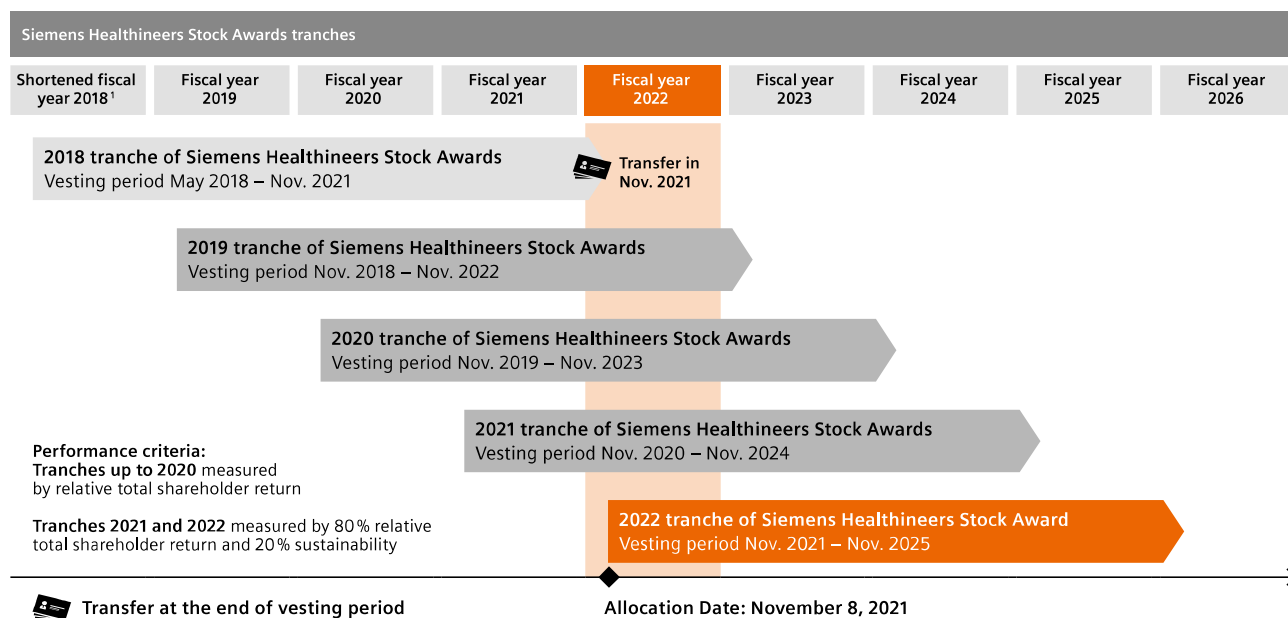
Siemens Healthineers Stock Awards tranches

Shortened fiscal year 2018$^{1}$

Fiscal year 2019

Fiscal year 2020

Fiscal year 2021

Fiscal year 2022

Fiscal year 2023

Fiscal year 2024

Fiscal year 2025

Fiscal year 2026

2018 tranche of Siemens Healthineers Stock Awards
Vesting period May 2018 – Nov. 2021

Transfer in Nov. 2021

2019 tranche of Siemens Healthineers Stock Awards
Vesting period Nov. 2018 – Nov. 2022

2020 tranche of Siemens Healthineers Stock Awards
Vesting period Nov. 2019 – Nov. 2023

2021 tranche of Siemens Healthineers Stock Awards
Vesting period Nov. 2020 – Nov. 2024

Performance criteria:
Tranches up to 2020 measured by relative total shareholder return

Tranches 2021 and 2022 measured by 80% relative total shareholder return and 20% sustainability

2022 tranche of Siemens Healthineers Stock Award
Vesting period Nov. 2021 – Nov. 2025

Transfer at the end of vesting period

Allocation Date: November 8, 2021